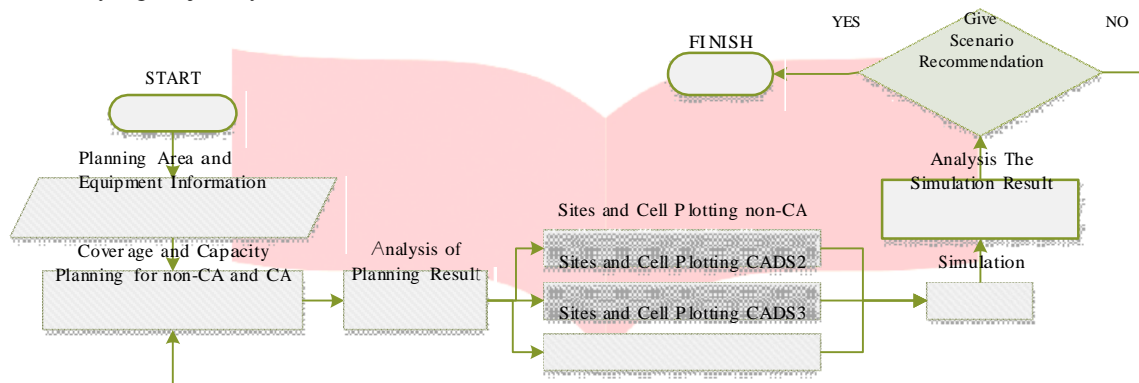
YES

Give Scenario Recommendation

NO

FINISH

START

Planning Area and Equipment Information

Analysis The Simulation Result

Sites and Cell Plotting non-CA

Coverage and Capacity Planning for non-CA and CA

Analysis of Planning Result

Sites and Cell Plotting CADS2

Simulation

Sites and Cell Plotting CADS3